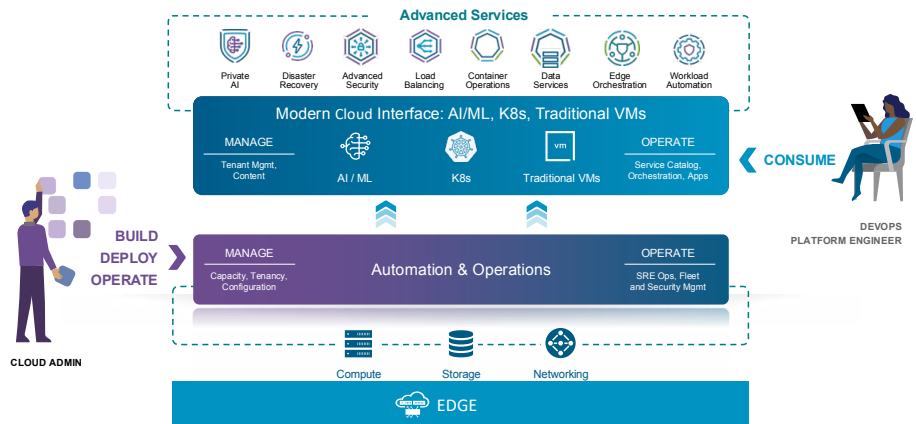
Advanced Services

Private AI
Disaster Recovery
Advanced Security
Load Balancing
Container Operations
Data Services
Edge Orchestration
Workload Automation

Modern Cloud Interface: AI/ML, K8s, Traditional VMs

MANAGE
Tenant Mgmt, Content

AI / ML

K8s

vm
Traditional VMs

OPERATE
Service Catalog, Orchestration, Apps

CONSUME

DEVOPS
PLATFORM ENGINEER

BUILD
DEPLOY
OPERATE

MANAGE
Capacity, Tenancy, Configuration

Automation & Operations

OPERATE
SRE Ops, Fleet and Security Mgmt

CLOUD ADMIN

Compute
Storage
Networking

EDGE